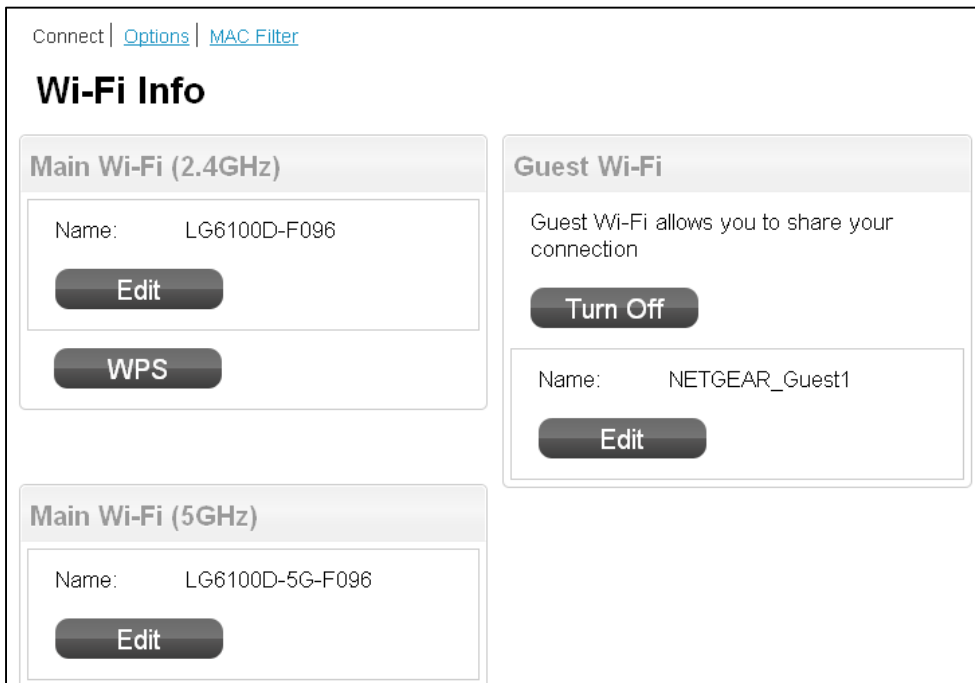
Connect | Options | MAC Filter

Wi-Fi Info

Main Wi-Fi (2.4GHz)

Name: LG6100D-F096

Edit

WPS

Main Wi-Fi (5GHz)

Name: LG6100D-5G-F096

Edit

Guest Wi-Fi

Guest Wi-Fi allows you to share your connection

Turn Off

Name: NETGEAR_Guest1

Edit